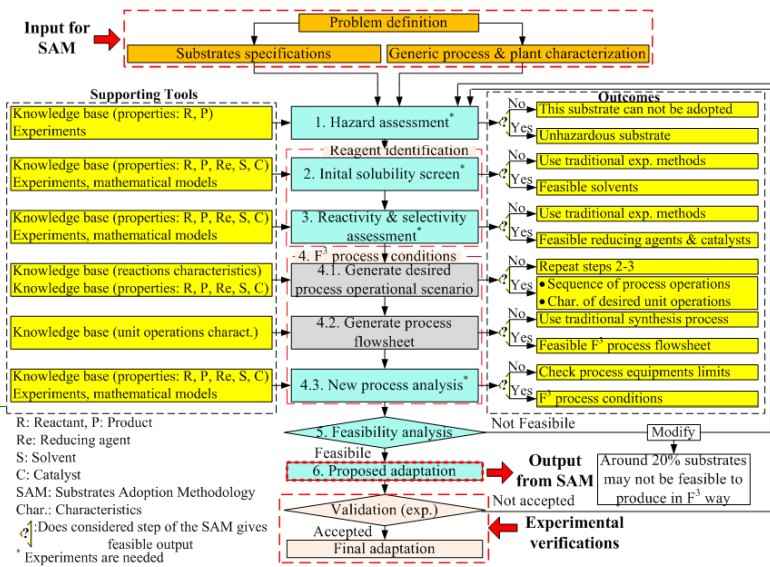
Input for SAM

Problem definition

Substrates specifications

Generic process & plant characterization

Supporting Tools

Knowledge base (properties: R, P)
Experiments

Knowledge base (properties: R, P, Re, S, C)
Experiments, mathematical models

Knowledge base (properties: R, P, Re, S, C)
Experiments, mathematical models

Knowledge base (reactions characteristics)
Knowledge base (properties: R, P, Re, S, C)

Knowledge base (unit operations charact.)

Knowledge base (properties: R, P, Re, S, C)
Experiments, mathematical models

1. Hazard assessment*

Reagent identification

2. Inital solubility screen*

3. Reactivity & selectivity assessment*

4. $F^3$ process conditions

4.1. Generate desired process operational scenario

4.2. Generate process flowsheet

4.3. New process analysis*

Outcomes

No
This substrate can not be adopted
Yes
Unhazardous substrate

No
Use traditional exp. methods
Yes
Feasible solvents

No
Use traditional exp. methods
Yes
Feasible reducing agents & catalysts

No
Repeat steps 2-3
Yes
• Sequence of process operations
• Char. of desired unit operations

No
Use traditional synthesis process
Yes
Feasible $F^3$ process flowsheet

No
Check process equipments limits
Yes
$F^3$ process conditions

R: Reactant, P: Product
Re: Reducing agent
S: Solvent
C: Catalyst
SAM: Substrates Adoption Methodology
Char.: Characteristics
?:Does considered step of the SAM gives feasible output
* Experiments are needed

5. Feasibility analysis

Not Feasibile

Modify

Feasibile

6. Proposed adaptation

Output from SAM

Around 20% substrates may not be feasible to produce in $F^3$ way

Not accepted

Validation (exp.)

Accepted

Final adaptation

Experimental verifications